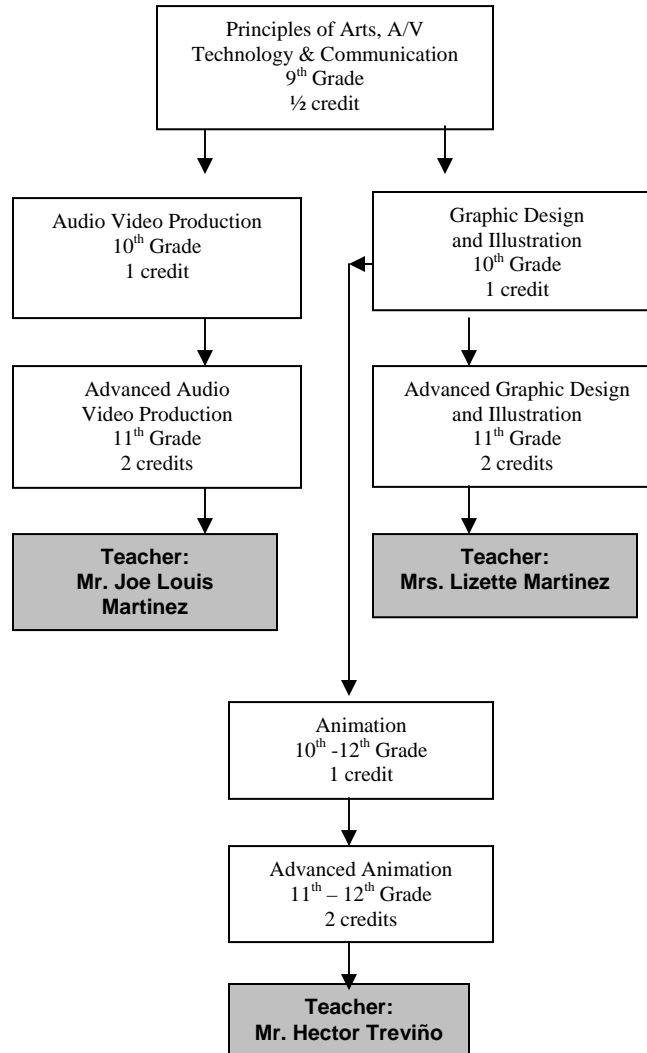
Principles of Arts, A/V Technology & Communication
9$^{th}$ Grade
½ credit

Audio Video Production
10$^{th}$ Grade
1 credit

Advanced Audio Video Production
11$^{th}$ Grade
2 credits

Teacher:
Mr. Joe Louis Martinez

Graphic Design and Illustration
10$^{th}$ Grade
1 credit

Advanced Graphic Design and Illustration
11$^{th}$ Grade
2 credits

Teacher:
Mrs. Lizette Martinez

Animation
10$^{th}$ -12$^{th}$ Grade
1 credit

Advanced Animation
11$^{th}$ – 12$^{th}$ Grade
2 credits

Teacher:
Mr. Hector Treviño